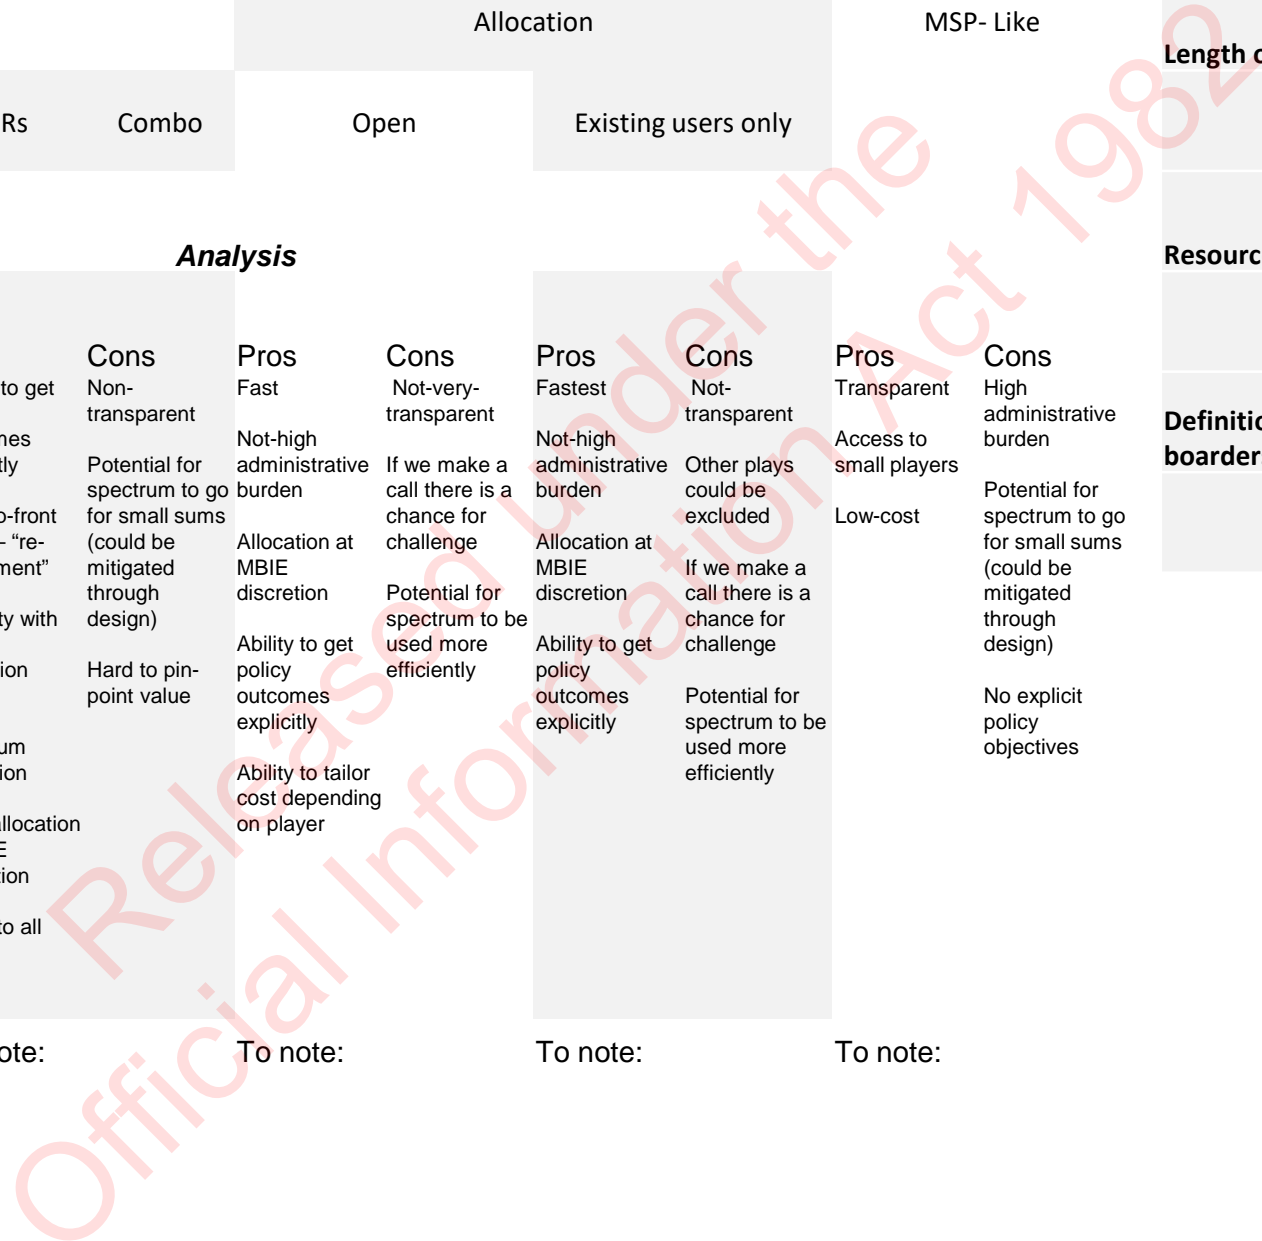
Allocation

MSP- Like

Length c

Rs

Combo

Open

Existing users only

Analysis

Resourc

Cons

Pros

Cons

Pros

Cons

Pros

Cons

to get

Non-transparent

Fast

Not-very-transparent

Fastest

Not-transparent

Transparent

High administrative burden

Definitic boarder

nes tly

Potential for spectrum to go for small sums (could be mitigated through design)

Not-high administrative burden

If we make a call there is a chance for challenge

Not-high administrative burden

Other plays could be excluded

Access to small players

-front – "re-ment"

Allocation at MBIE discretion

Allocation at MBIE discretion

Low-cost

Potential for spectrum to go for small sums (could be mitigated through design)

ty with

Potential for spectrum to be used more efficiently

If we make a call there is a chance for challenge

ion

Hard to pin-point value

Ability to get policy outcomes explicitly

Ability to get policy outcomes explicitly

um ion

Potential for spectrum to be used more efficiently

No explicit policy objectives

Ability to tailor cost depending on player

llocation E ion

to all

ote:

To note:

To note:

To note:

Released under the Official Information Act 1982